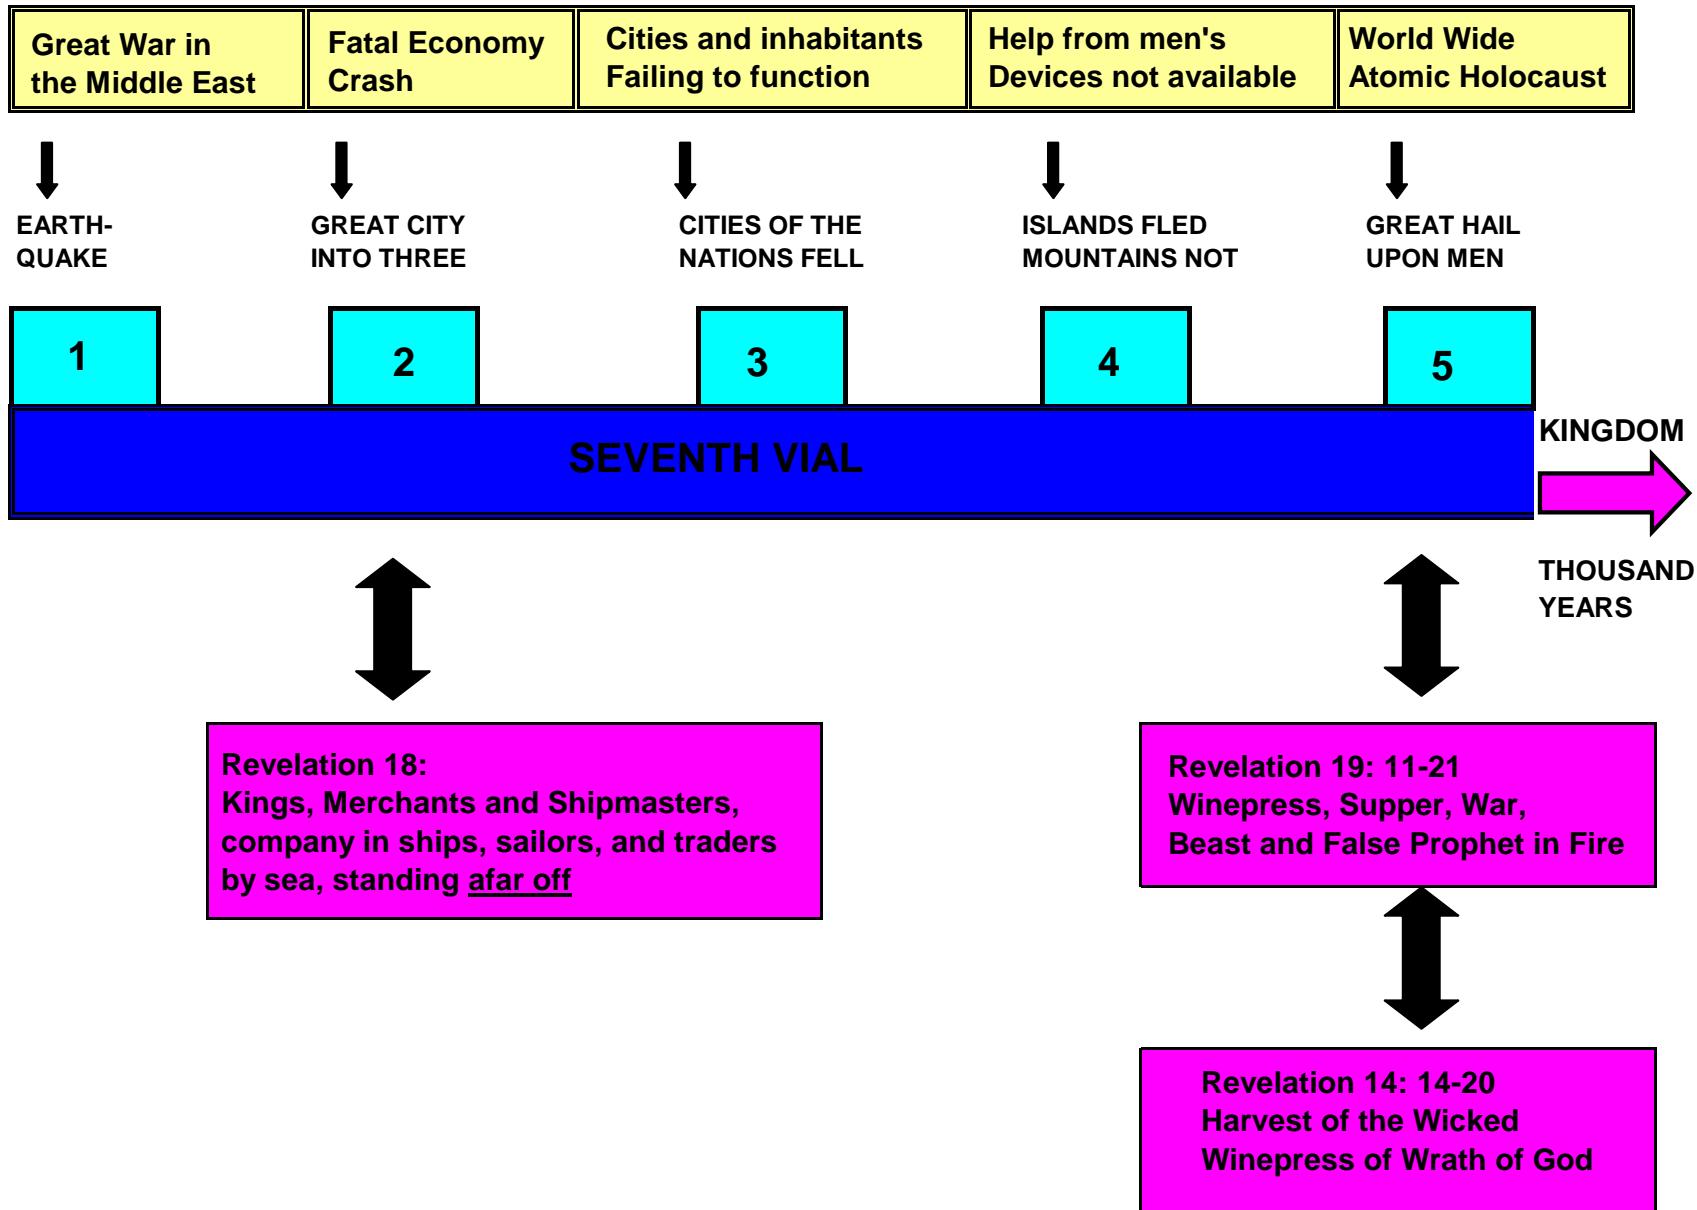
| Great War in the Middle East | Fatal Economy Crash | Cities and inhabitants Failing to function | Help from men's Devices not available | World Wide Atomic Holocaust |
|---|---|---|---|---|

EARTH-QUAKE

GREAT CITY INTO THREE

CITIES OF THE NATIONS FELL

ISLANDS FLED MOUNTAINS NOT

GREAT HAIL UPON MEN

1

2

3

4

5

SEVENTH VIAL

KINGDOM

THOUSAND YEARS

Revelation 18:
Kings, Merchants and Shipmasters, company in ships, sailors, and traders by sea, standing afar off

Revelation 19: 11-21
Winepress, Supper, War, Beast and False Prophet in Fire

Revelation 14: 14-20
Harvest of the Wicked
Winepress of Wrath of God